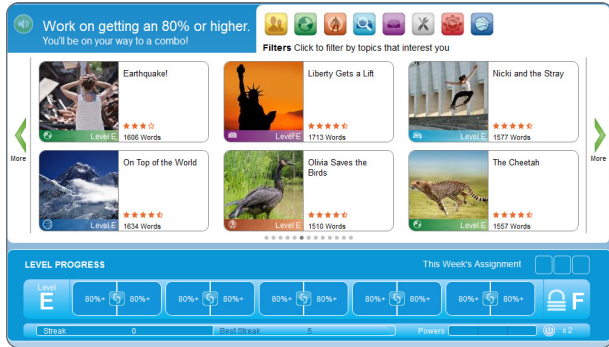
Work on getting an 80% or higher.
You'll be on your way to a combo!

Filters Click to filter by topics that interest you

More

Earthquake!
Level E
1606 Words

Liberty Gets a Lift
Level E
1713 Words

Nicki and the Stray
Level E
1577 Words

On Top of the World
Level E
1634 Words

Olivia Saves the Birds
Level E
1510 Words

The Cheetah
Level E
1557 Words

More

LEVEL PROGRESS
This Week's Assignment

Level
E

80%+ 80%+
80%+ 80%+
80%+ 80%+
80%+ 80%+
80%+ 80%+

F

Streak 0
Best Streak 5
Powers
x 2